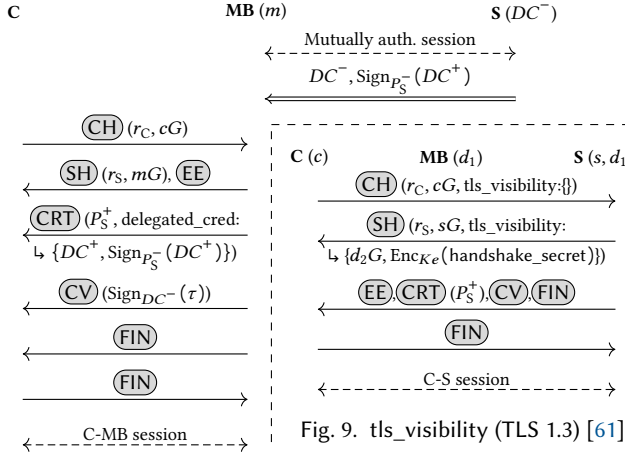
C MB $(m)$ S $(DC^-)$

Mutually auth. session

$DC^-, \text{Sign}_{P_S^-}(DC^+)$

CH $(r_C, cG)$

SH $(r_S, mG)$, EE

CRT $(P_S^+$, delegated_cred:
↳ $\{DC^+, \text{Sign}_{P_S^-}(DC^+)\})$

CV $(\text{Sign}_{DC^-}(\tau))$

FIN

FIN

C-MB session

C $(c)$ MB $(d_1)$ S $(s, d_1$

CH $(r_C, cG$, tls_visibility:{})

SH $(r_S, sG$, tls_visibility:
↳ $\{d_2G, \text{Enc}_{Ke}($handshake_secret$)\})$

EE, CRT $(P_S^+)$, CV, FIN

FIN

C-S session

Fig. 9. tls_visibility (TLS 1.3) [61]